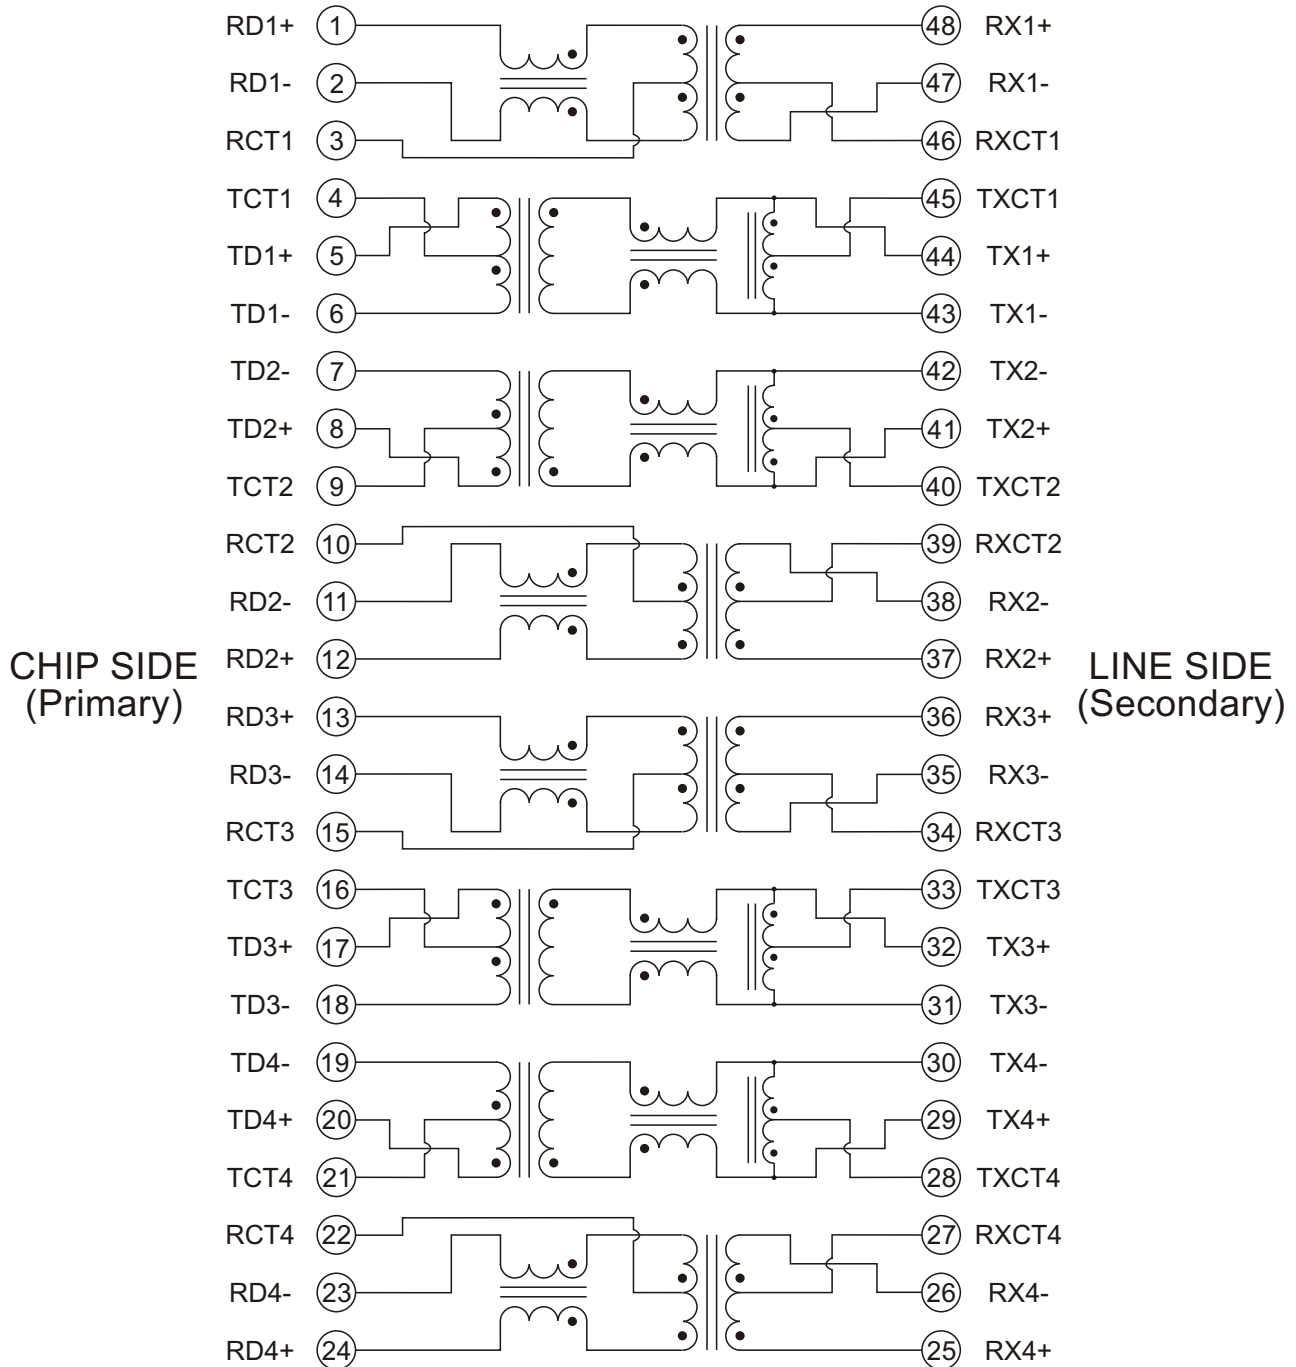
RD1+ 1
RD1- 2
RCT1 3
TCT1 4
TD1+ 5
TD1- 6
TD2- 7
TD2+ 8
TCT2 9
RCT2 10
RD2- 11
RD2+ 12
RD3+ 13
RD3- 14
RCT3 15
TCT3 16
TD3+ 17
TD3- 18
TD4- 19
TD4+ 20
TCT4 21
RCT4 22
RD4- 23
RD4+ 24

CHIP SIDE
(Primary)

48 RX1+
47 RX1-
46 RXCT1
45 TXCT1
44 TX1+
43 TX1-
42 TX2-
41 TX2+
40 TXCT2
39 RXCT2
38 RX2-
37 RX2+
36 RX3+
35 RX3-
34 RXCT3
33 TXCT3
32 TX3+
31 TX3-
30 TX4-
29 TX4+
28 TXCT4
27 RXCT4
26 RX4-
25 RX4+

LINE SIDE
(Secondary)